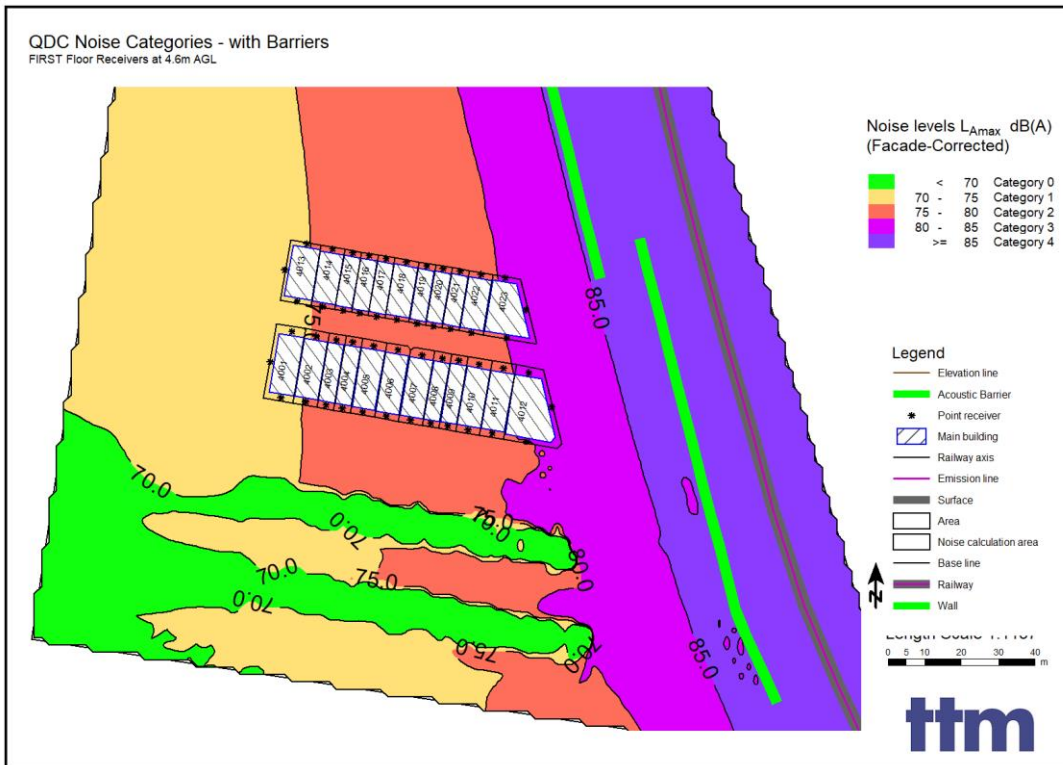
QDC Noise Categories - with Barriers
FIRST Floor Receivers at 4.6m AGL

Noise levels $L_{Amax}$ dB(A)
(Facade-Corrected)

| | | |
|---|---|---|
| < | 70 | Category 0 |
| 70 - | 75 | Category 1 |
| 75 - | 80 | Category 2 |
| 80 - | 85 | Category 3 |
| >= | 85 | Category 4 |

Legend
Elevation line
Acoustic Barrier
Point receiver
Main building
Railway axis
Emission line
Surface
Area
Noise calculation area
Base line
Railway
Wall

4013 4014 4015 4016 4017 4018 4019 4020 4021 4022 4023
4001 4002 4003 4004 4005 4006 4007 4008 4009 4010 4011 4012

75
85.0
70.0
70.0
75.0
80.0
70.0
75.0
70.0
75.0
70.0
85.0

N

Length Scale 1:1107
0 5 10 20 30 40 m

ttm